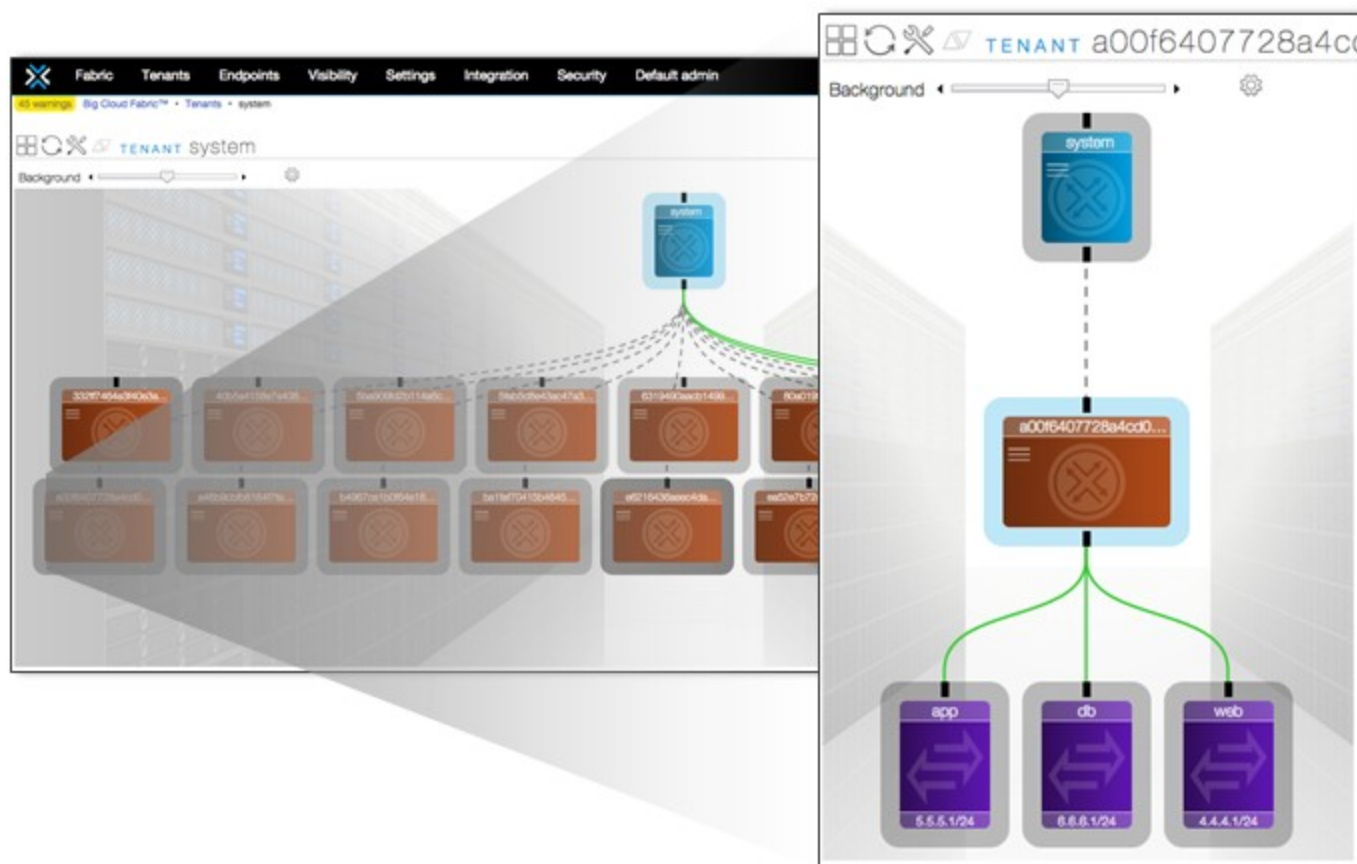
Fabric Tenants Endpoints Visibility Settings Integration Security Default admin

45 warnings Big Cloud Fabric™ • Tenants • system

TENANT system

Background

system

332ff7464a3f40e3a...
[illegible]
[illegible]
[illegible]
6319490aecb1499...
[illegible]

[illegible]
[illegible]
b4967ca1b0f64e18...
ba1fa70415b4845...
e6216436aeec4da...
ea57e7b7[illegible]

TENANT a00f6407728a4c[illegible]

Background

system

a00f6407728a4cd0...

app
5.5.5.1/24

db
6.6.6.1/24

web
4.4.4.1/24